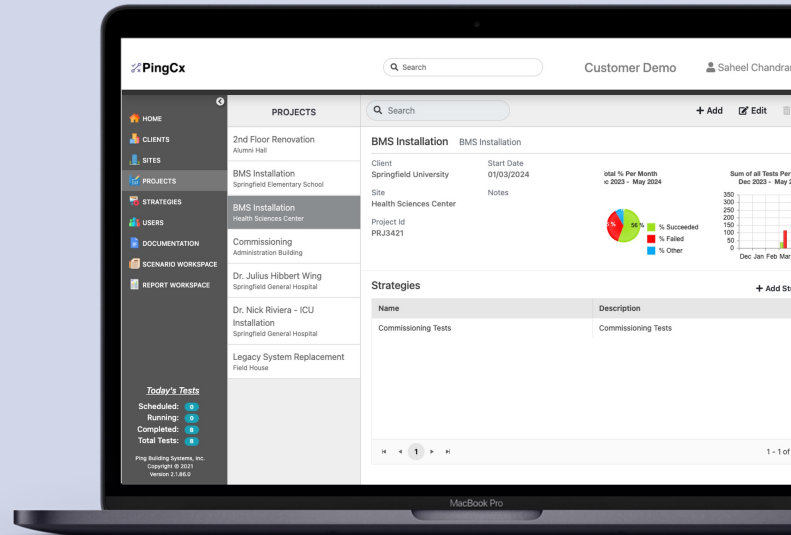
PingCx

Search

Customer Demo

Saheel Chandra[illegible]

HOME
CLIENTS
SITES
PROJECTS
STRATEGIES
USERS
DOCUMENTATION
SCENARIO WORKSPACE
REPORT WORKSPACE

Today's Tests
Scheduled: 0
Running: 0
Completed: 8
Total Tests: 8

Ping Building Systems, Inc.
Copyright © 2021
Version 2.1.86.0

PROJECTS

2nd Floor Renovation
Alumni Hall

BMS Installation
Springfield Elementary School

BMS Installation
Health Sciences Center

Commissioning
Administration Building

Dr. Julius Hibbert Wing
Springfield General Hospital

Dr. Nick Riviera - ICU Installation
Springfield General Hospital

Legacy System Replacement
Field House

Search

+ Add
Edit

BMS Installation BMS Installation

Client
Springfield University

Start Date
01/03/2024

Site
Health Sciences Center

Notes

Project Id
PRJ3421

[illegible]otal % Per Month
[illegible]c 2023 - May 2024

56 %

% Succeeded
% Failed
% Other

Sum of all Tests Per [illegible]
Dec 2023 - May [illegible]

350
300
250
200
150
100
50
0

Dec Jan Feb Mar

Strategies

+ Add St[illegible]

| Name | Description |
|---|---|
| Commissioning Tests | Commissioning Tests |

1

1 - 1 of

MacBook Pro